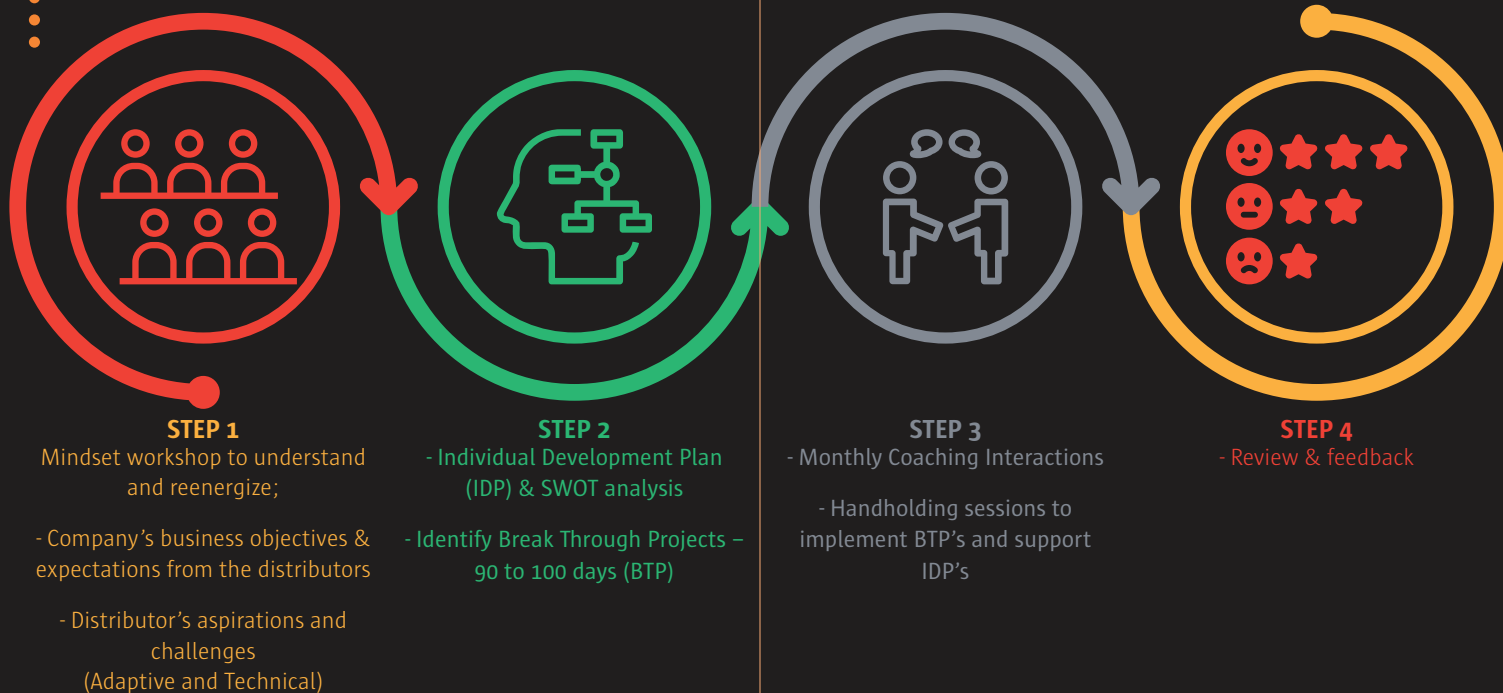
STEP 1
Mindset workshop to understand and reenergize;

- Company's business objectives & expectations from the distributors

- Distributor's aspirations and challenges
(Adaptive and Technical)

STEP 2
- Individual Development Plan (IDP) & SWOT analysis

- Identify Break Through Projects – 90 to 100 days (BTP)

STEP 3
- Monthly Coaching Interactions

- Handholding sessions to implement BTP's and support IDP's

STEP 4
- Review & feedback